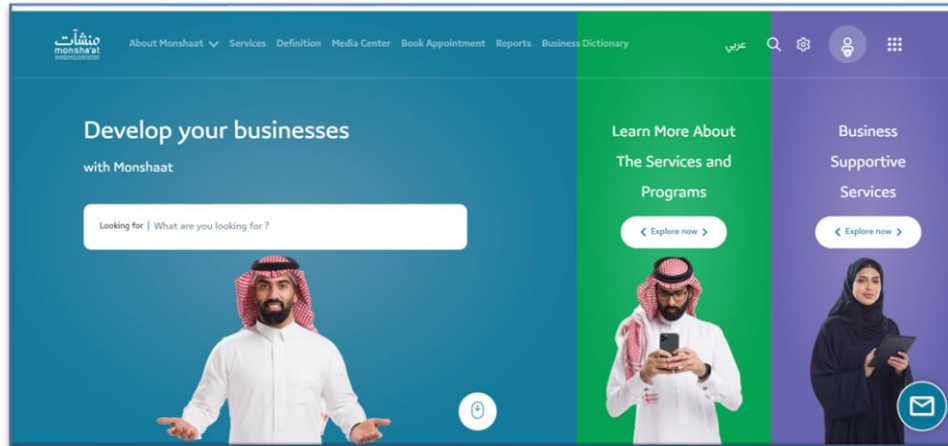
منشآت
monsha'at

About Monshaat Services Definition Media Center Book Appointment Reports Business Dictionary

عربي

Develop your businesses

with Monshaat

Looking for | What are you looking for ?

Learn More About The Services and Programs

Explore now

Business Supportive Services

Explore now